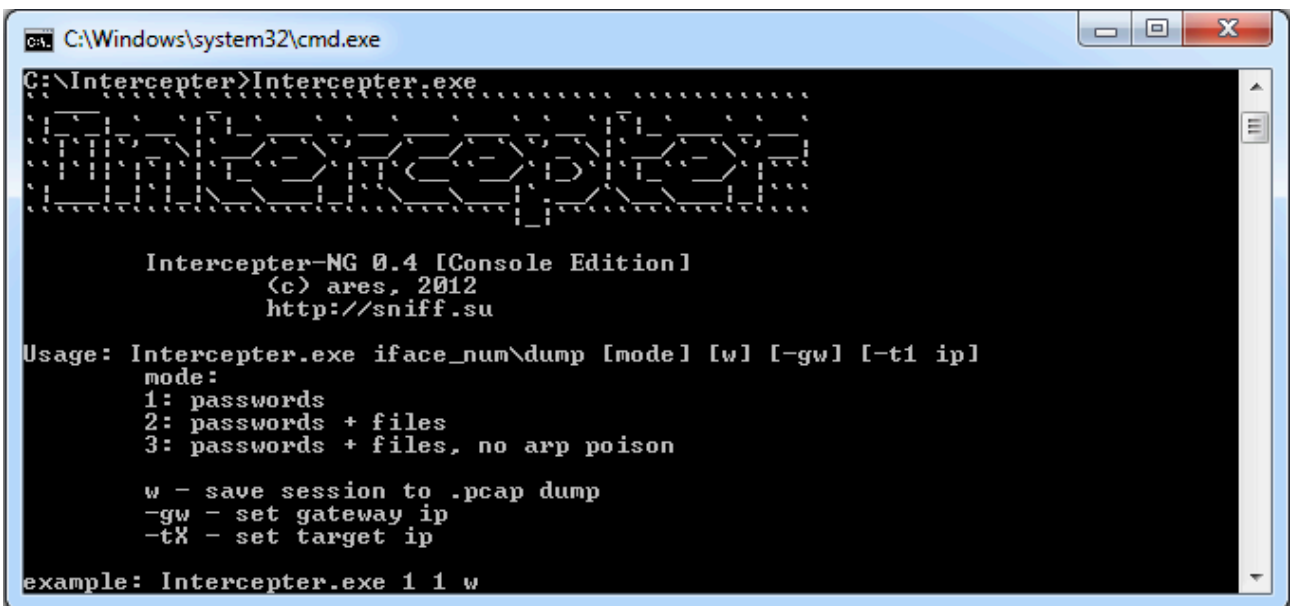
C:\Windows\system32\cmd.exe

C:\Intercepter>Intercepter.exe

Intercepter-NG 0.4 [Console Edition]
(c) ares, 2012
http://sniff.su

Usage: Intercepter.exe iface_num\dump [mode] [w] [-gw] [-t1 ip]
mode:
1: passwords
2: passwords + files
3: passwords + files, no arp poison

w - save session to .pcap dump
-gw - set gateway ip
-tX - set target ip

example: Intercepter.exe 1 1 w